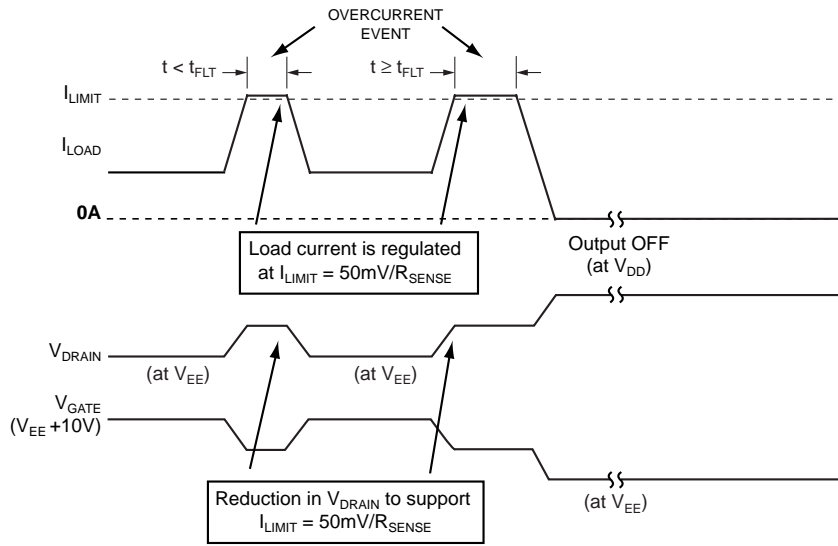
OVERCURRENT EVENT

$t < t_{FLT}$

$t \geq t_{FLT}$

$I_{LIMIT}$

$I_{LOAD}$

0A

Load current is regulated at $I_{LIMIT}$ = 50mV/$R_{SENSE}$

Output OFF (at $V_{DD}$)

$V_{DRAIN}$

(at $V_{EE}$)

(at $V_{EE}$)

$V_{GATE}$ ($V_{EE}$ +10V)

Reduction in $V_{DRAIN}$ to support $I_{LIMIT}$ = 50mV/$R_{SENSE}$

(at $V_{EE}$)